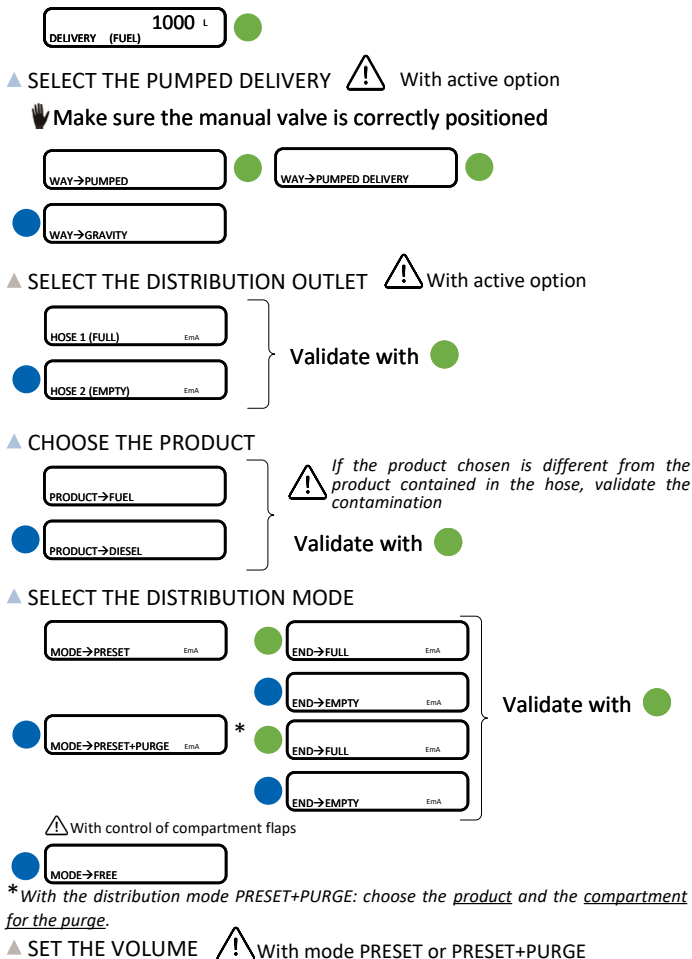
1000 L
DELIVERY (FUEL)

SELECT THE PUMPED DELIVERY With active option

Make sure the manual valve is correctly positioned

WAY→PUMPED

WAY→PUMPED DELIVERY

WAY→GRAVITY

SELECT THE DISTRIBUTION OUTLET With active option

HOSE 1 (FULL) EmA

HOSE 2 (EMPTY) EmA

Validate with

CHOOSE THE PRODUCT

PRODUCT→FUEL

PRODUCT→DIESEL

If the product chosen is different from the product contained in the hose, validate the contamination

Validate with

SELECT THE DISTRIBUTION MODE

MODE→PRESET EmA

END→FULL EmA

END→EMPTY EmA

MODE→PRESET+PURGE EmA *

END→FULL EmA

END→EMPTY EmA

Validate with

With control of compartment flaps

MODE→FREE

*With the distribution mode PRESET+PURGE: choose the product and the compartment for the purge.

SET THE VOLUME With mode PRESET or PRESET+PURGE